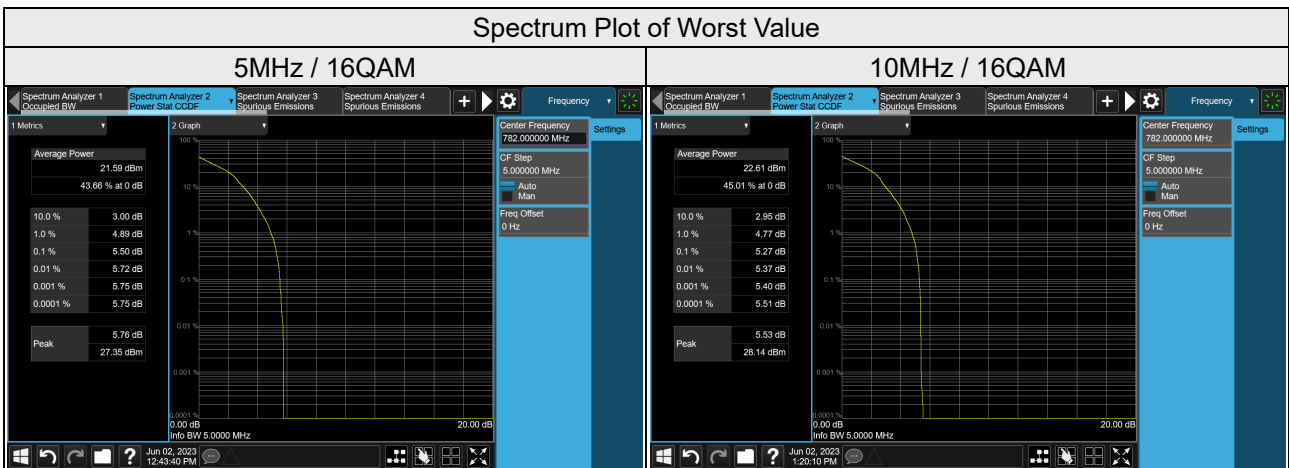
Spectrum Plot of Worst Value

5MHz / 16QAM

Spectrum Analyzer 1 Occupied BW | Spectrum Analyzer 2 Power Stat CCDF | Spectrum Analyzer 3 Spurious Emissions | Spectrum Analyzer 4 Spurious Emissions | Frequency

1 Metrics

Average Power
21.59 dBm
43.66 % at 0 dB

| | |
|---|---|
| 10.0 % | 3.00 dB |
| 1.0 % | 4.89 dB |
| 0.1 % | 5.50 dB |
| 0.01 % | 5.72 dB |
| 0.001 % | 5.75 dB |
| 0.0001 % | 5.75 dB |

Peak 5.76 dB
27.35 dBm

2 Graph
100 %
10 %
1 %
0.1 %
0.01 %
0.001 %
0.0001 %
0.00 dB
20.00 dB
Info BW 5.0000 MHz

Center Frequency
782.000000 MHz
Settings
CF Step
5.000000 MHz
Auto
Man
Freq Offset
0 Hz

Jun 02, 2023 12:43:40 PM

10MHz / 16QAM

Spectrum Analyzer 1 Occupied BW | Spectrum Analyzer 2 Power Stat CCDF | Spectrum Analyzer 3 Spurious Emissions | Spectrum Analyzer 4 Spurious Emissions | Frequency

1 Metrics

Average Power
22.61 dBm
45.01 % at 0 dB

| | |
|---|---|
| 10.0 % | 2.95 dB |
| 1.0 % | 4.77 dB |
| 0.1 % | 5.27 dB |
| 0.01 % | 5.37 dB |
| 0.001 % | 5.40 dB |
| 0.0001 % | 5.51 dB |

Peak 5.53 dB
28.14 dBm

2 Graph
100 %
10 %
1 %
0.1 %
0.01 %
0.001 %
0.0001 %
0.00 dB
20.00 dB
Info BW 5.0000 MHz

Center Frequency
782.000000 MHz
Settings
CF Step
5.000000 MHz
Auto
Man
Freq Offset
0 Hz

Jun 02, 2023 1:20:10 PM